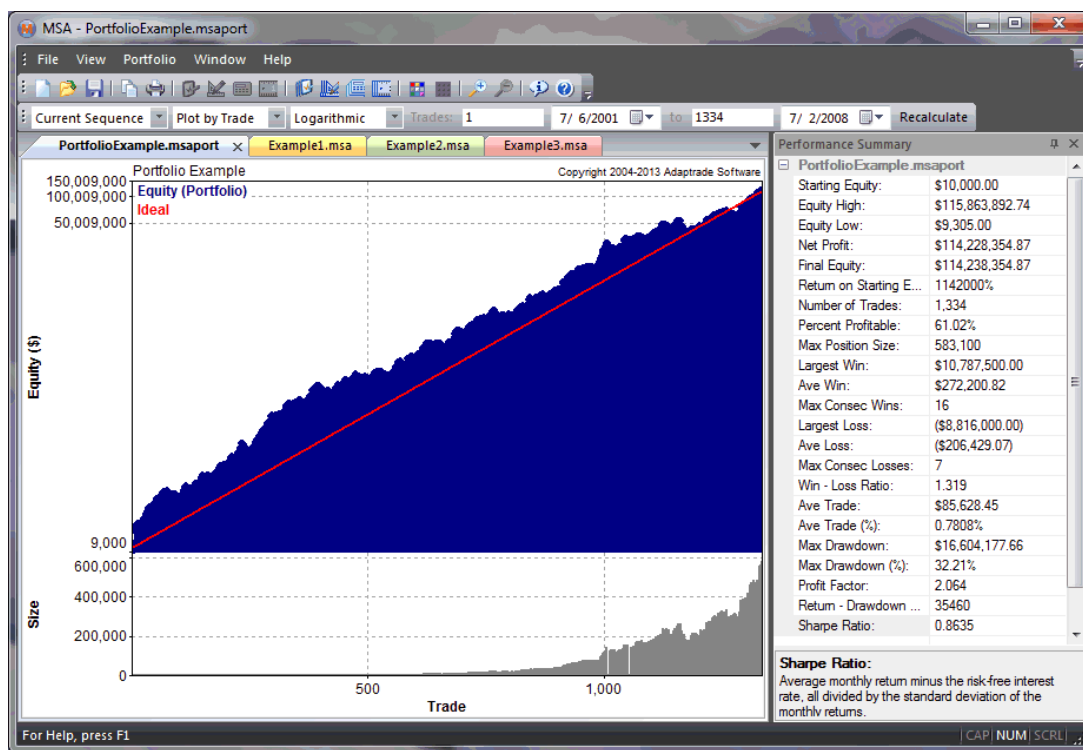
MSA - PortfolioExample.msaport

File View Portfolio Window Help

Current Sequence | Plot by Trade | Logarithmic | Trades: 1 | 7/ 6/2001 | to | 1334 | 7/ 2/2008 | Recalculate

PortfolioExample.msaport | Example1.msa | Example2.msa | Example3.msa

Portfolio Example

Copyright 2004-2013 Adaptrade Software

Equity (Portfolio)
Ideal

150,009,000
100,009,000
50,009,000
9,000

Equity ($)

600,000
400,000
200,000
0

Size

500
1,000

Trade

Performance Summary

PortfolioExample.msaport

| | |
|---|---|
| Starting Equity: | $10,000.00 |
| Equity High: | $115,863,892.74 |
| Equity Low: | $9,305.00 |
| Net Profit: | $114,228,354.87 |
| Final Equity: | $114,238,354.87 |
| Return on Starting E... | 1142000% |
| Number of Trades: | 1,334 |
| Percent Profitable: | 61.02% |
| Max Position Size: | 583,100 |
| Largest Win: | $10,787,500.00 |
| Ave Win: | $272,200.82 |
| Max Consec Wins: | 16 |
| Largest Loss: | ($8,816,000.00) |
| Ave Loss: | ($206,429.07) |
| Max Consec Losses: | 7 |
| Win - Loss Ratio: | 1.319 |
| Ave Trade: | $85,628.45 |
| Ave Trade (%): | 0.7808% |
| Max Drawdown: | $16,604,177.66 |
| Max Drawdown (%): | 32.21% |
| Profit Factor: | 2.064 |
| Return - Drawdown ... | 35460 |
| Sharpe Ratio: | 0.8635 |

Sharpe Ratio:
Average monthly return minus the risk-free interest rate, all divided by the standard deviation of the monthly returns.

For Help, press F1

CAP NUM SCRL